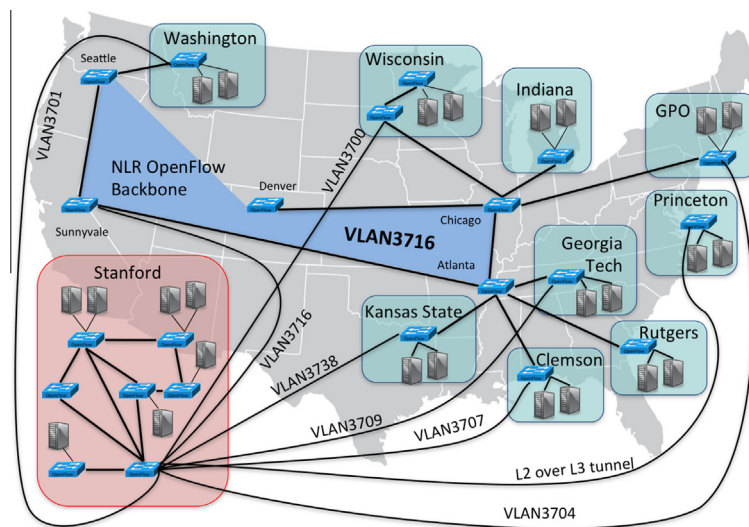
Washington

Seattle

Wisconsin

Indiana

GPO

VLAN3701

VLAN3700

NLR OpenFlow Backbone

Denver

Chicago

Princeton

Sunnyvale

VLAN3716

Atlanta

Georgia Tech

Stanford

Kansas State

Rutgers

VLAN3716

VLAN3738

Clemson

VLAN3709

VLAN3707

L2 over L3 tunnel

VLAN3704